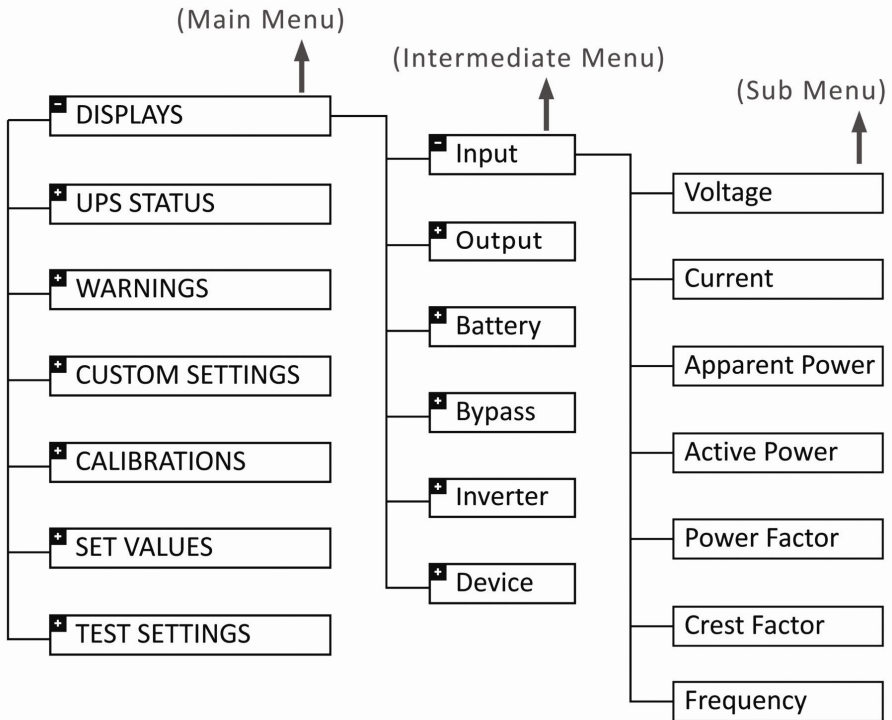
(Main Menu)

(Intermediate Menu)

(Sub Menu)

DISPLAYS
UPS STATUS
WARNINGS
CUSTOM SETTINGS
CALIBRATIONS
SET VALUES
TEST SETTINGS

Input
Output
Battery
Bypass
Inverter
Device

Voltage
Current
Apparent Power
Active Power
Power Factor
Crest Factor
Frequency